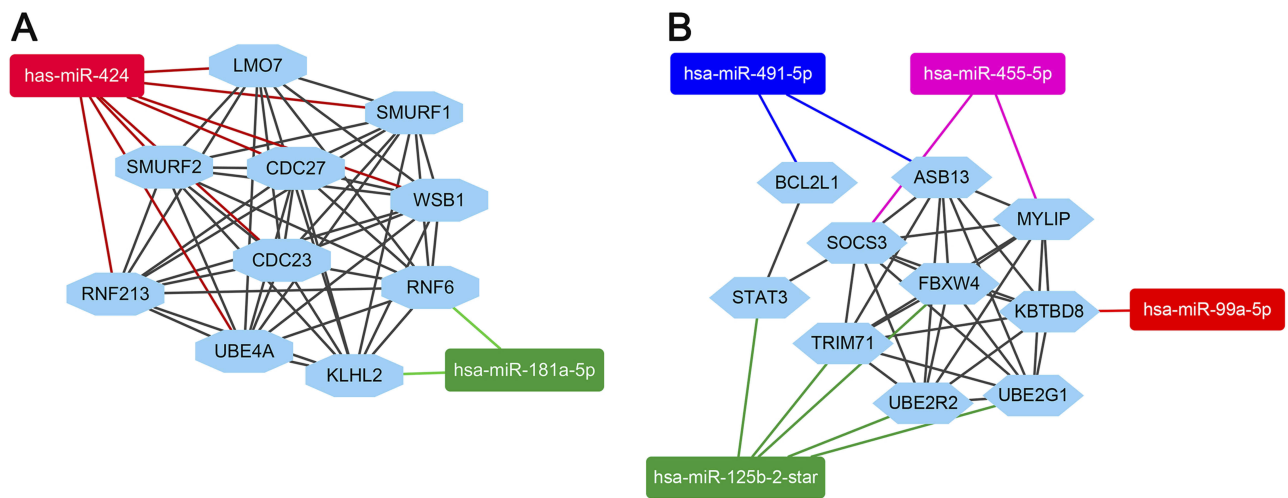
A

has-miR-424

LMO7

SMURF1

SMURF2

CDC27

WSB1

CDC23

RNF213

RNF6

UBE4A

KLHL2

hsa-miR-181a-5p

B

hsa-miR-491-5p

hsa-miR-455-5p

BCL2L1

ASB13

MYLIP

SOCS3

STAT3

FBXW4

KBTBD8

hsa-miR-99a-5p

TRIM71

UBE2R2

UBE2G1

hsa-miR-125b-2-star